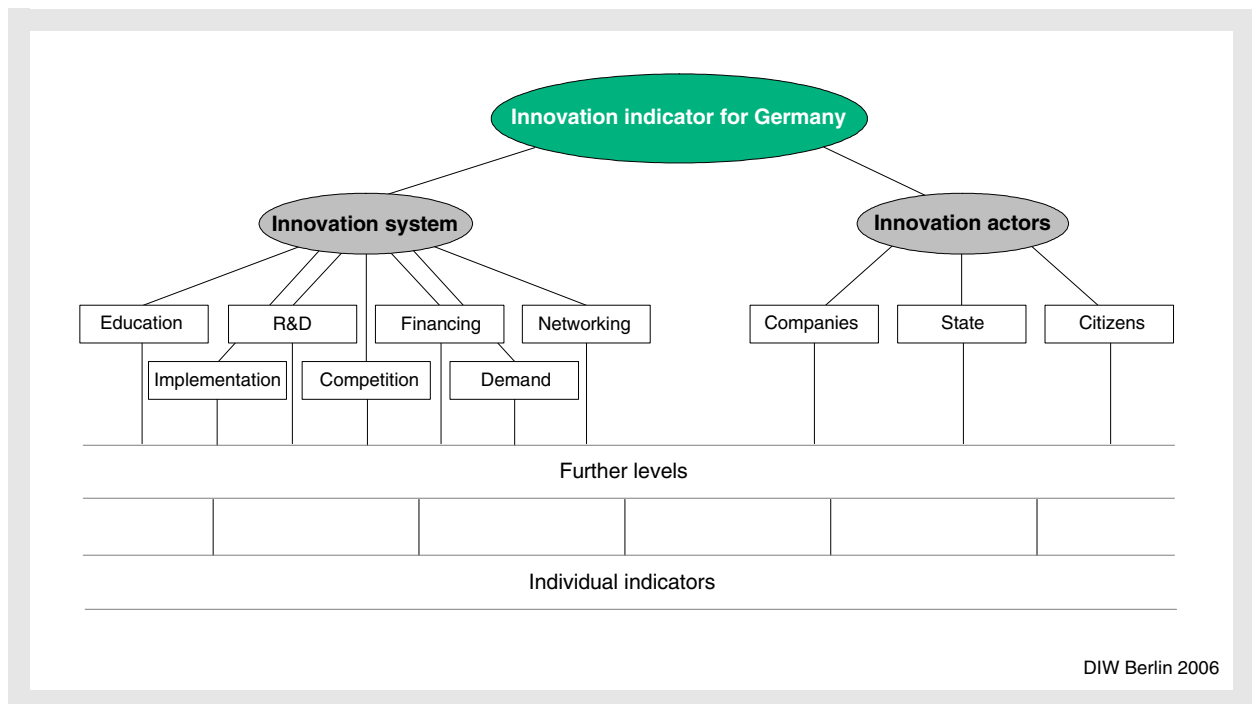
Innovation indicator for Germany

Innovation system

Innovation actors

Education

R&D

Financing

Networking

Companies

State

Citizens

Implementation

Competition

Demand

Further levels

Individual indicators

DIW Berlin 2006